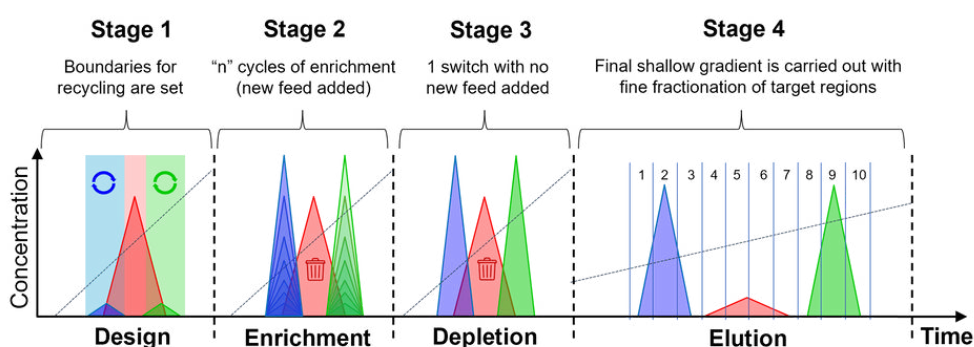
Stage 1
Boundaries for recycling are set

Stage 2
"n" cycles of enrichment (new feed added)

Stage 3
1 switch with no new feed added

Stage 4
Final shallow gradient is carried out with fine fractionation of target regions

Concentration

1 2 3 4 5 6 7 8 9 10

Design
Enrichment
Depletion
Elution
Time